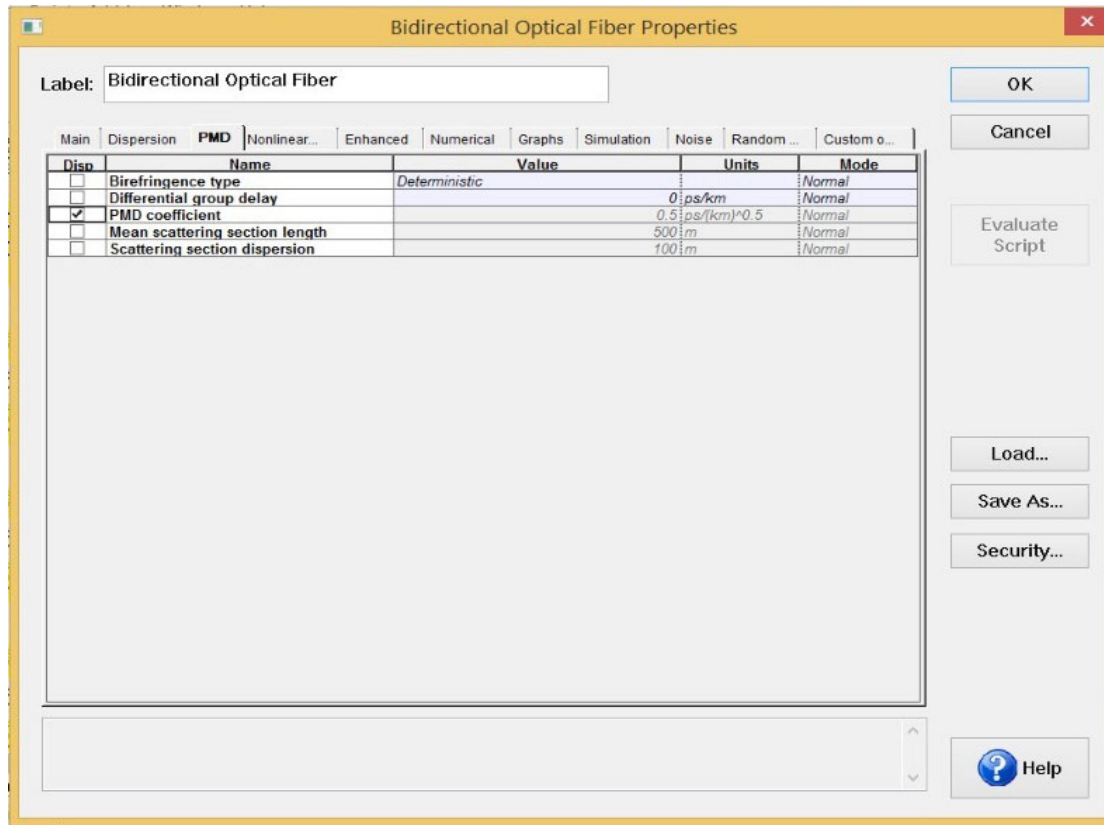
Bidirectional Optical Fiber Properties

Label: Bidirectional Optical Fiber

OK

Cancel

Main | Dispersion | PMD | Nonlinear... | Enhanced | Numerical | Graphs | Simulation | Noise | Random ... | Custom o...

| Disp | Name | Value | Units | Mode |
|---|---|---|---|---|
| ☐ | Birefringence type | Deterministic | | Normal |
| ☐ | Differential group delay | 0 | ps/km | Normal |
| ☑ | PMD coefficient | 0.5 | ps/(km)^0.5 | Normal |
| ☐ | Mean scattering section length | 500 | m | Normal |
| ☐ | Scattering section dispersion | 100 | m | Normal |

Evaluate Script

Load...

Save As...

Security...

Help